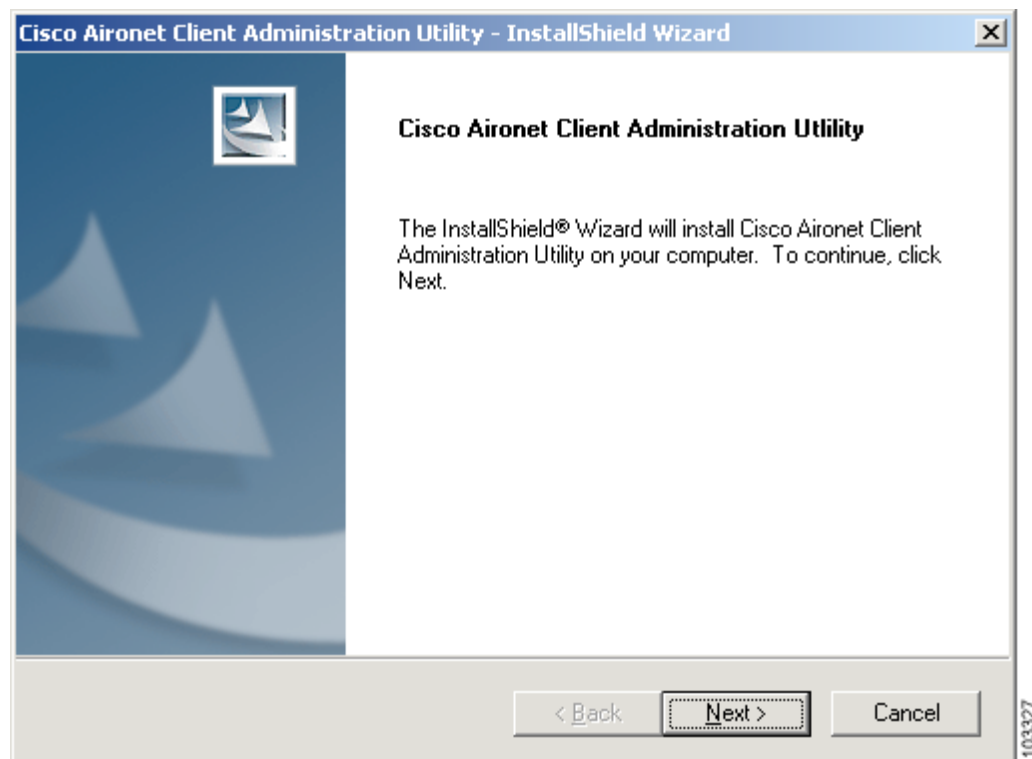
Cisco Aironet Client Administration Utility - InstallShield Wizard

Cisco Aironet Client Administration Utility

The InstallShield® Wizard will install Cisco Aironet Client Administration Utility on your computer. To continue, click Next.

< Back

Next >

Cancel

103327